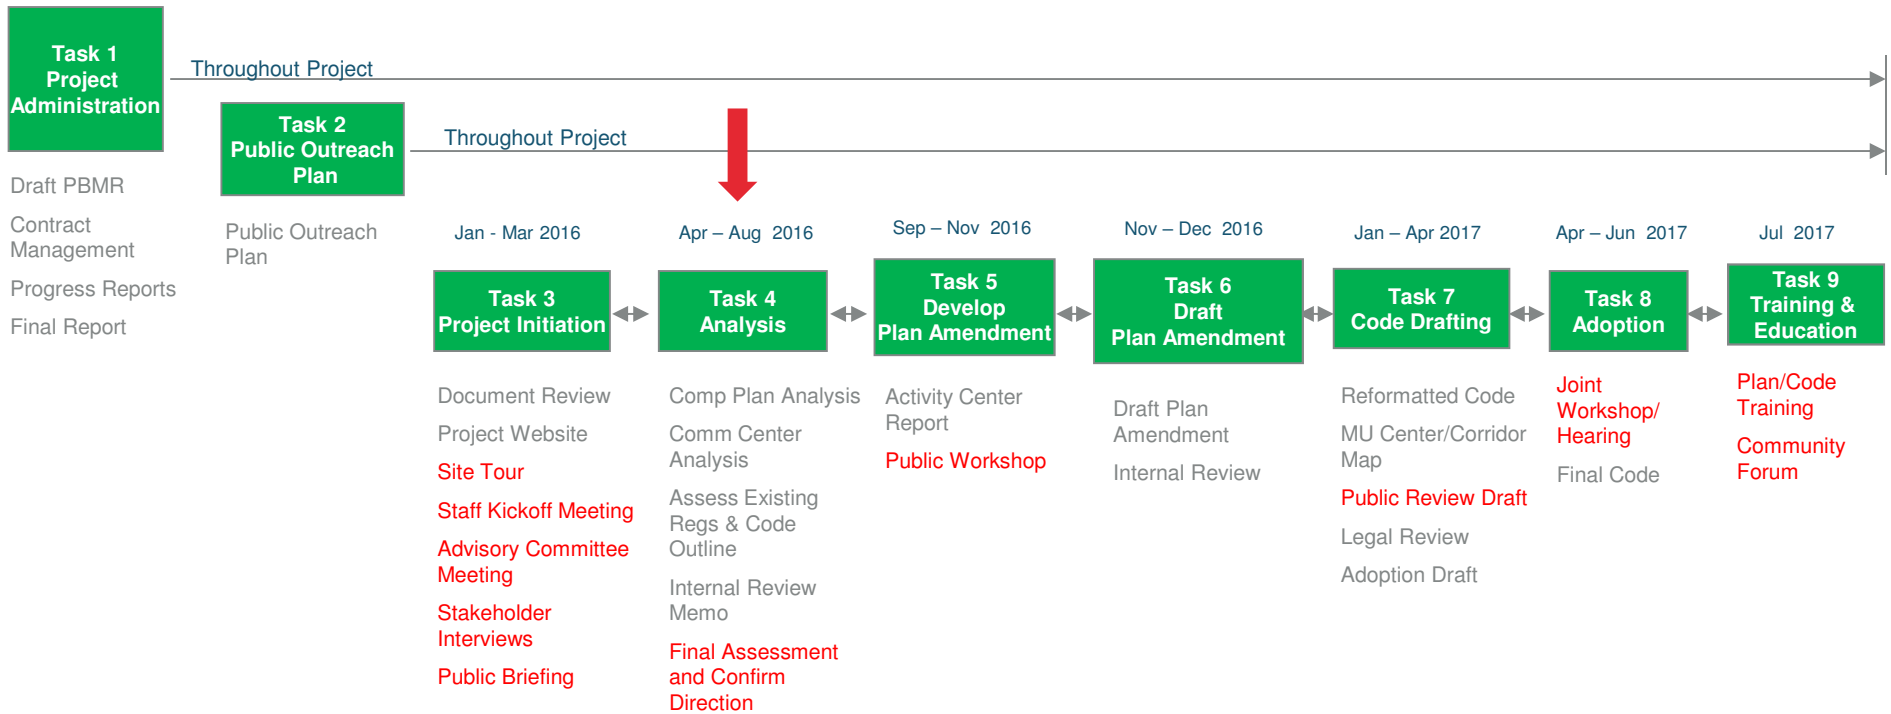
Task 1
Project
Administration

Throughout Project

Draft PBMR

Contract Management

Progress Reports

Final Report

Task 2
Public Outreach
Plan

Throughout Project

Public Outreach Plan

Jan - Mar 2016

Task 3
Project Initiation

Document Review

Project Website

Site Tour

Staff Kickoff Meeting

Advisory Committee Meeting

Stakeholder Interviews

Public Briefing

Apr – Aug 2016

Task 4
Analysis

Comp Plan Analysis

Comm Center Analysis

Assess Existing Regs & Code Outline

Internal Review Memo

Final Assessment and Confirm Direction

Sep – Nov 2016

Task 5
Develop
Plan Amendment

Activity Center Report

Public Workshop

Nov – Dec 2016

Task 6
Draft
Plan Amendment

Draft Plan Amendment

Internal Review

Jan – Apr 2017

Task 7
Code Drafting

Reformatted Code

MU Center/Corridor Map

Public Review Draft

Legal Review

Adoption Draft

Apr – Jun 2017

Task 8
Adoption

Joint Workshop/ Hearing

Final Code

Jul 2017

Task 9
Training &
Education

Plan/Code Training

Community Forum